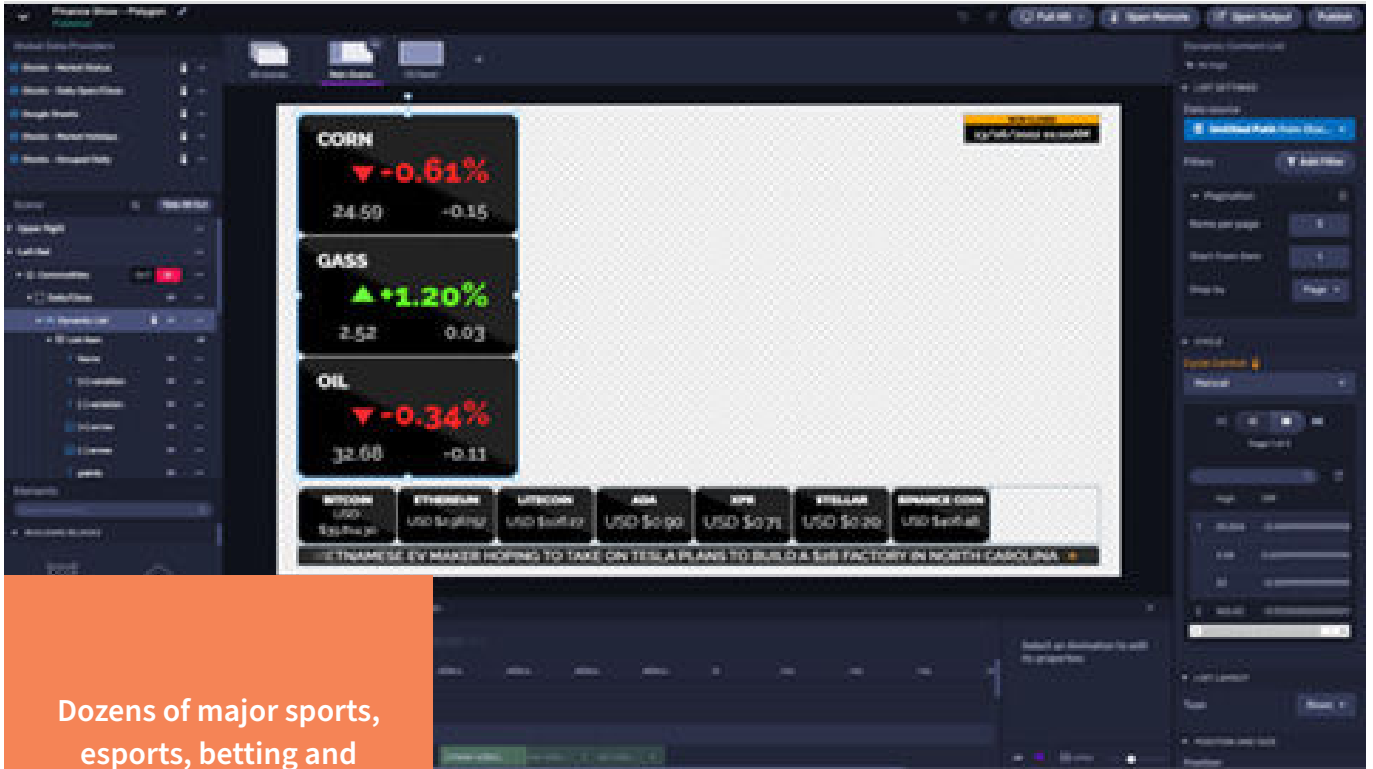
CORN
-0.61%
24.59
-0.15

GASS
+1.20%
2.52
0.03

OIL
-0.34%
32.68
-0.11

BITCOIN
ETHEREUM
USD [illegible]
LITECOIN
USD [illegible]
ADA
USD $0.90
XPR
USD $0.71
STELLAR
USD $0.20
BINANCE COIN
USD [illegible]

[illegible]TNAMESE EV MAKER HOPING TO TAKE ON TESLA PLANS TO BUILD A $2B FACTORY IN NORTH CAROLINA

Pull All
Open Remote
Open Output
Publish

Dozens of major sports, esports, betting and